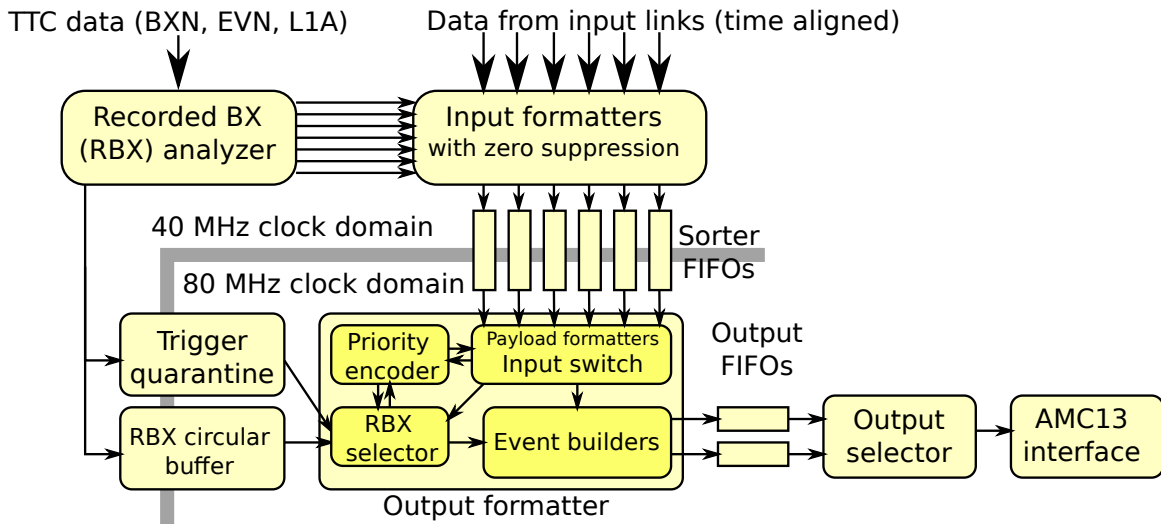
TTC data (BXN, EVN, L1A)

Data from input links (time aligned)

Recorded BX (RBX) analyzer

Input formatters with zero suppression

40 MHz clock domain

Sorter FIFOs

80 MHz clock domain

Trigger quarantine

RBX circular buffer

Priority encoder

Payload formatters Input switch

RBX selector

Event builders

Output FIFOs

Output selector

AMC13 interface

Output formatter